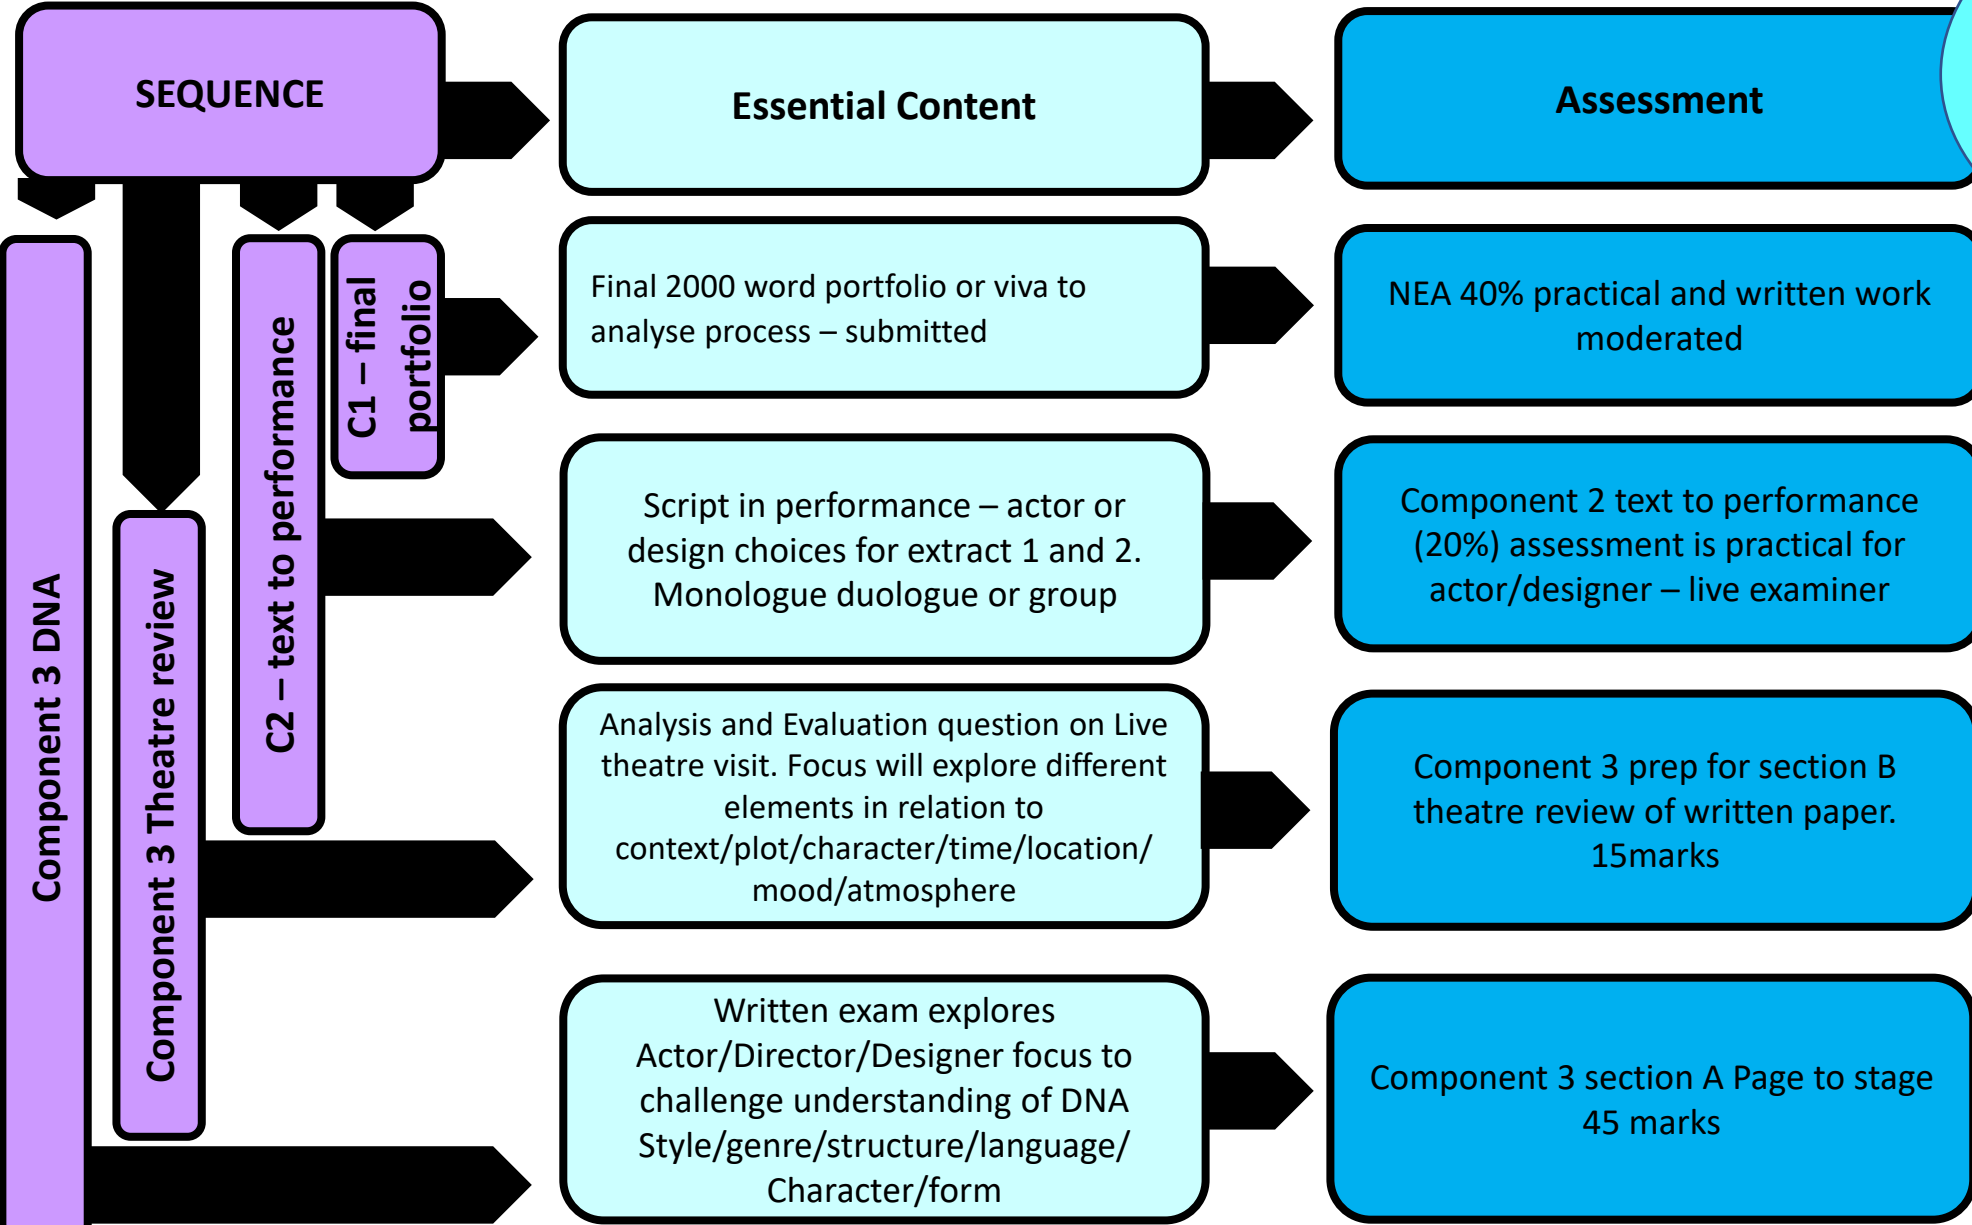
SEQUENCE

Essential Content

Assessment

Component 3 DNA

Component 3 Theatre review

C2 – text to performance

C1 – final portfolio

Final 2000 word portfolio or viva to analyse process – submitted

NEA 40% practical and written work moderated

Script in performance – actor or design choices for extract 1 and 2. Monologue duologue or group

Component 2 text to performance (20%) assessment is practical for actor/designer – live examiner

Analysis and Evaluation question on Live theatre visit. Focus will explore different elements in relation to context/plot/character/time/location/ mood/atmosphere

Component 3 prep for section B theatre review of written paper. 15marks

Written exam explores Actor/Director/Designer focus to challenge understanding of DNA Style/genre/structure/language/ Character/form

Component 3 section A Page to stage 45 marks